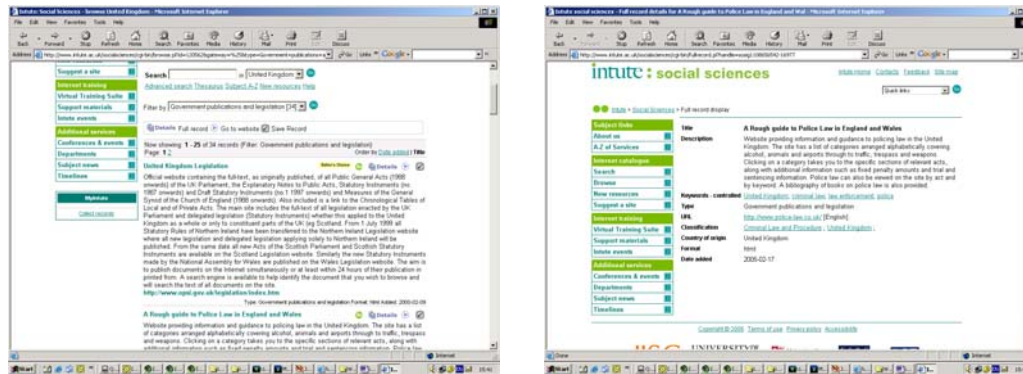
Intute: Social Sciences - Browse United Kingdom - Microsoft Internet Explorer

File Edit View Favorites Tools Help

Back Forward Stop Refresh Home Search Favorites Media History Mail Print Discuss

Address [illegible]

Suggest a site

Internet training

Virtual Training Suite

Support materials

Intute events

Additional services

Conferences & events

Departments

Subject news

Timelines

MyIntute

Collect records

Search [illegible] in United Kingdom

Advanced search Thesaurus Subject A-Z New resources Help

Filter by Government publications and legislation (34)

Details Full record Go to website Save Record

Now showing 1 - 25 of 34 records (Filter: Government publications and legislation)

Page: 1 2

Order by Date added Title

United Kingdom Legislation

Editor's Choice

Details

Official website containing the full-text, as originally published, of all Public General Acts (1988 onwards) of the UK Parliament, the Explanatory Notes to Public Acts, Statutory Instruments (no 1987 onwards) and Draft Statutory Instruments (no 1 1997 onwards) and Measures of the General Synod of the Church of England (1988 onwards). Also included is a link to the Chronological Tables of Local and of Private Acts. The main site includes the full-text of all legislation enacted by the UK Parliament and delegated legislation (Statutory Instruments) whether this applied to the United Kingdom as a whole or only to constituent parts of the UK (eg Scotland. From 1 July 1999 all Statutory Rules of Northern Ireland have been transferred to the Northern Ireland Legislation website where all new legislation and delegated legislation applying solely to Northern Ireland will be published. From the same date all new Acts of the Scottish Parliament and Scottish Statutory Instruments are available on the Scotland Legislation website. Similarly the new Statutory Instruments made by the National Assembly for Wales are published on the Wales Legislation website. The aim is to publish documents on the Internet simultaneously or at least within 24 hours of their publication in printed form. A search engine is available to help identify the document that you wish to browse and will search the text of all documents on the site.

http://www.opsi.gov.uk/legislation/index.htm

Type: Government publications and legislation Format: html Added: 2005-02-09

A Rough guide to Police Law in England and Wales

Details

Website providing information and guidance to policing law in the United Kingdom. The site has a list of categories arranged alphabetically covering alcohol, animals and airports through to traffic, trespass and weapons. Clicking on a category takes you to the specific sections of relevant acts, along with additional information such as fixed penalty amounts and trial and sentencing information. Police law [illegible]

Internet

Start

Intute: social sciences - Full record details for A Rough guide to Police Law in England and Wal - Microsoft Internet Explorer

File Edit View Favorites Tools Help

Address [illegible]

intute : social sciences

Intute Home Contacts Feedback Site map

Quick links

Intute > Social Sciences > Full record display

Subject links

About us

A-Z of Services

Internet catalogue

Search

Browse

New resources

Suggest a site

Internet training

Virtual Training Suite

Support materials

Intute events

Additional services

Conferences & events

Departments

Subject news

Timelines

| | |
|---|---|
| Title | A Rough guide to Police Law in England and Wales |
| Description | Website providing information and guidance to policing law in the United Kingdom. The site has a list of categories arranged alphabetically covering alcohol, animals and airports through to traffic, trespass and weapons. Clicking on a category takes you to the specific sections of relevant acts, along with additional information such as fixed penalty amounts and trial and sentencing information. Police law can also be viewed on the site by act and by keyword. A bibliography of books on police law is also provided. |
| Keywords - controlled | United Kingdom, criminal law, law enforcement, police |
| Type | Government publications and legislation |
| URL | http://www.police-law.co.uk/ [English] |
| Classification | Criminal Law and Procedure, United Kingdom |
| Country of origin | United Kingdom |
| Format | html |
| Date added | 2005-02-17 |

Copyright © 2006 Terms of use Privacy policy Accessibility

UNIVERSITY OF

Done

Internet

Start